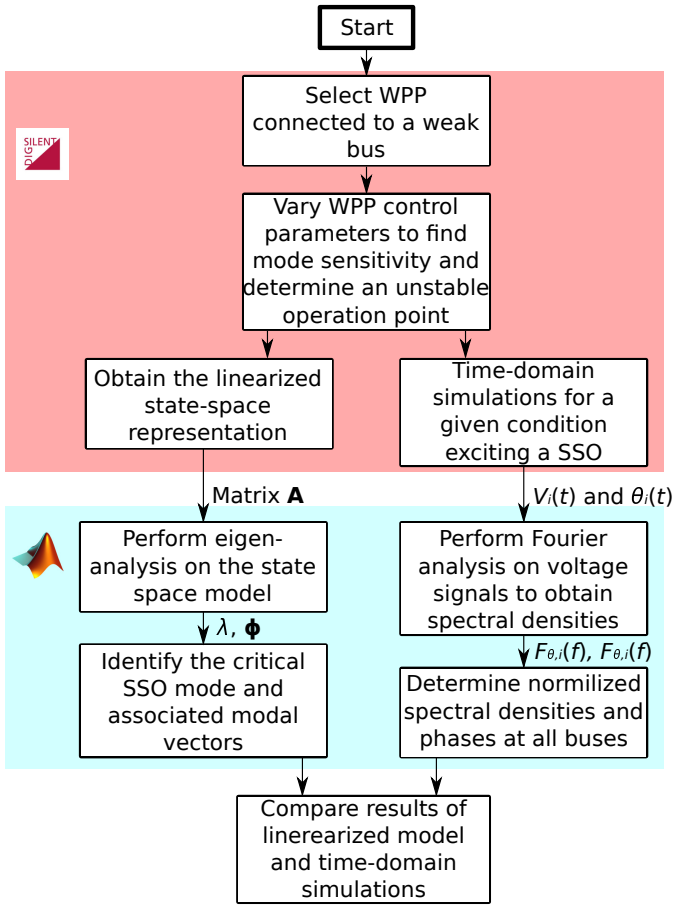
Start

SILENT DIG

Select WPP connected to a weak bus

Vary WPP control parameters to find mode sensitivity and determine an unstable operation point

Obtain the linearized state-space representation

Time-domain simulations for a given condition exciting a SSO

Matrix $\mathbf{A}$

$V_i(t)$ and $\theta_i(t)$

Perform eigen-analysis on the state space model

Perform Fourier analysis on voltage signals to obtain spectral densities

$\lambda$, $\boldsymbol{\phi}$

$F_{\theta,i}(f)$, $F_{\theta,i}(f)$

Identify the critical SSO mode and associated modal vectors

Determine normilized spectral densities and phases at all buses

Compare results of linerearized model and time-domain simulations